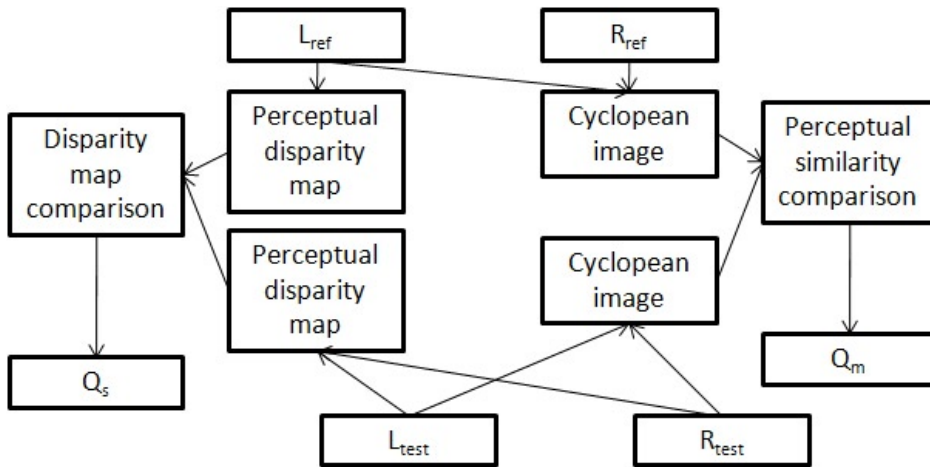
$L_{ref}$

$R_{ref}$

Disparity map comparison

Perceptual disparity map

Cyclopean image

Perceptual similarity comparison

Perceptual disparity map

Cyclopean image

$Q_s$

$Q_m$

$L_{test}$

$R_{test}$